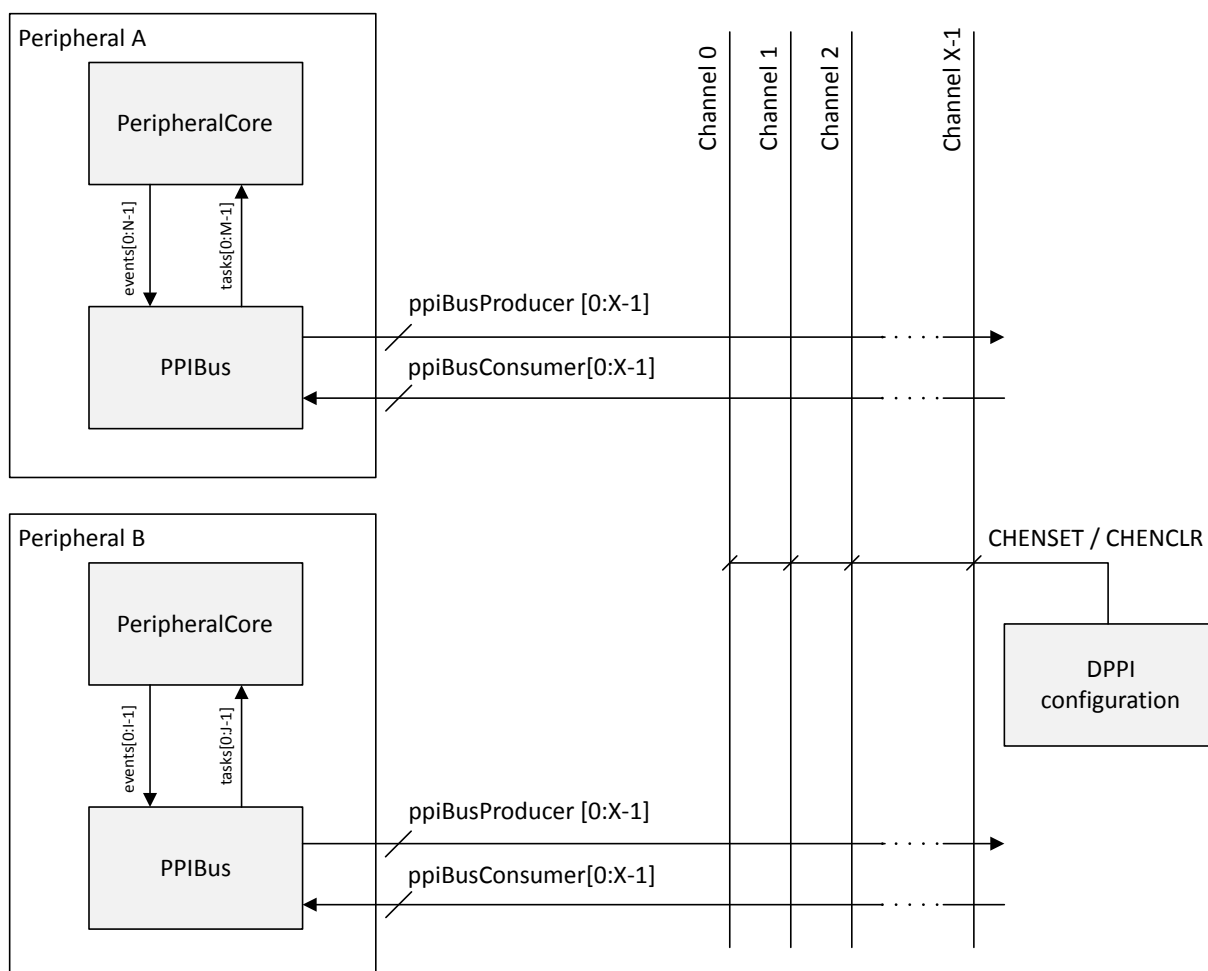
Peripheral A

PeripheralCore

events[0:N-1]

tasks[0:M-1]

PPIBus

ppiBusProducer [0:X-1]

ppiBusConsumer[0:X-1]

Channel 0

Channel 1

Channel 2

Channel X-1

Peripheral B

PeripheralCore

events[0:I-1]

tasks[0:J-1]

PPIBus

ppiBusProducer [0:X-1]

ppiBusConsumer[0:X-1]

CHENSET / CHENCLR

DPPI configuration